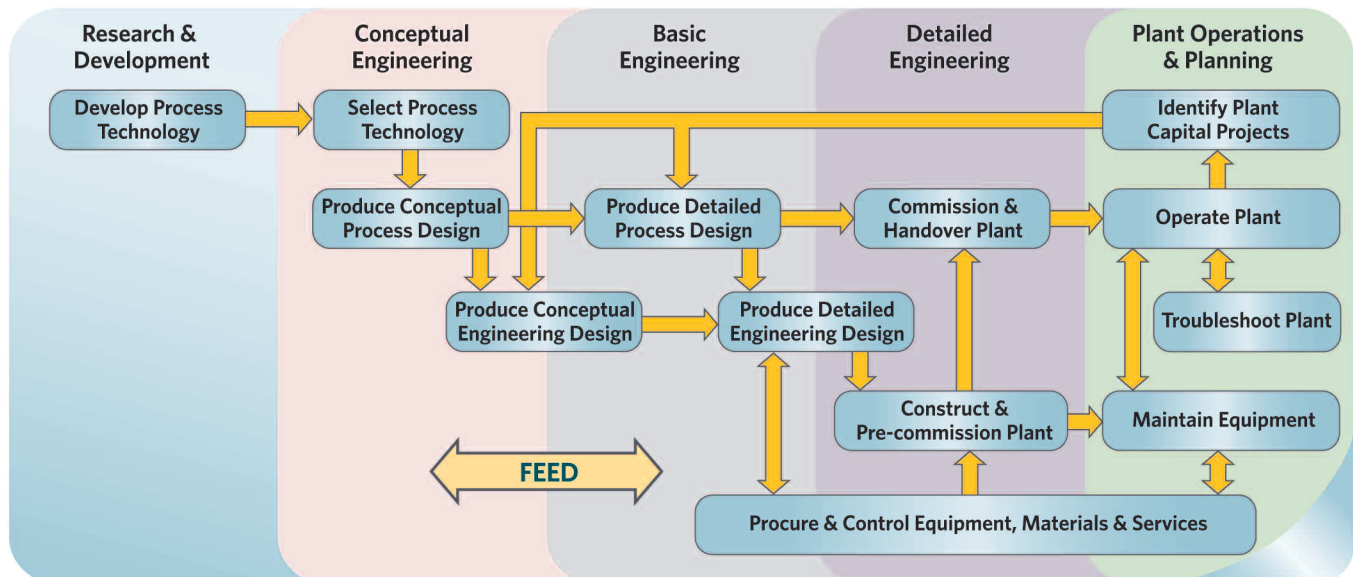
Research & Development

Conceptual Engineering

Basic Engineering

Detailed Engineering

Plant Operations & Planning

Develop Process Technology

Select Process Technology

Identify Plant Capital Projects

Produce Conceptual Process Design

Produce Detailed Process Design

Commission & Handover Plant

Operate Plant

Produce Conceptual Engineering Design

Produce Detailed Engineering Design

Troubleshoot Plant

Construct & Pre-commission Plant

Maintain Equipment

FEED

Procure & Control Equipment, Materials & Services